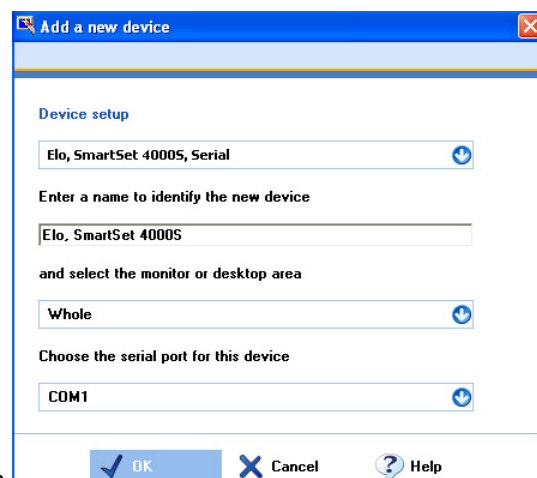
Add a new device

Device setup

Elo, SmartSet 4000S, Serial

Enter a name to identify the new device

Elo, SmartSet 4000S

and select the monitor or desktop area

Whole

Choose the serial port for this device

COM1

OK

Cancel

Help